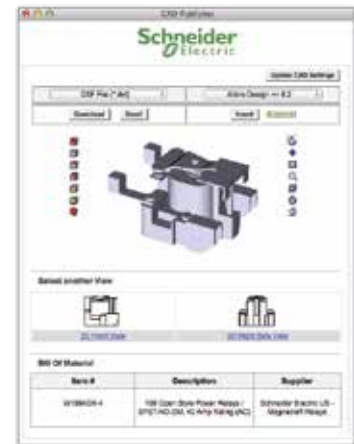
CAD Publisher

Schneider Electric

Update CAD Settings

DXF File (*.dxf)

Alibre Design >= 8.2

Download

Email

Insert

Select another View

2D Front View

3D Right Side View

Bill Of Material

| Item # | Description | Supplier |
|---|---|---|
| 3 | 199 Open Style Power Relays / SPST-NO-DM, 40 Amp Rating (AC) | Schneider Electric US - Magnecraft Relays |